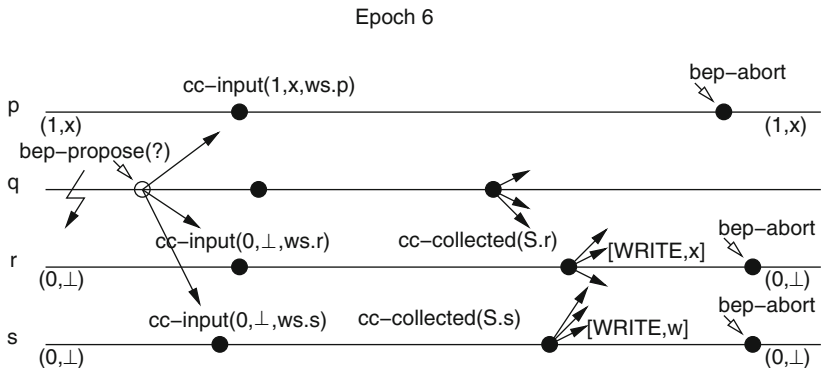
Epoch 6

p

cc−input(1,x,ws.p)

bep−abort

(1,x)

(1,x)

bep−propose(?)

q

r

cc−input(0,⊥,ws.r)

cc−collected(S.r)

[WRITE,x]

bep−abort

(0,⊥)

(0,⊥)

s

cc−input(0,⊥,ws.s)

cc−collected(S.s)

[WRITE,w]

bep−abort

(0,⊥)

(0,⊥)